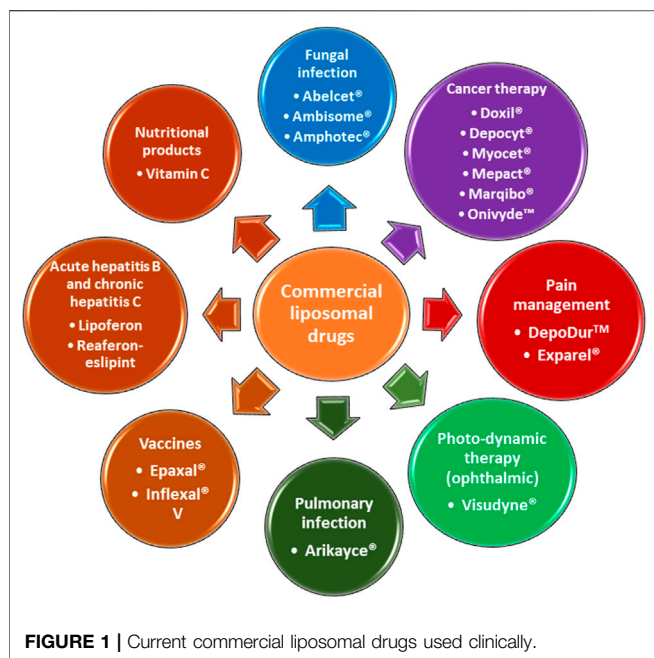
Fungal infection
• Abelcet®
• Ambisome®
• Amphotec®

Nutritional products
• Vitamin C

Cancer therapy
• Doxil®
• Depocyt®
• Myocet®
• Mepact®
• Marqibo®
• Onivyde™

Acute hepatitis B and chronic hepatitis C
• Lipoferon
• Reaferon-eslipint

Commercial liposomal drugs

Pain management
• DepoDur™
• Exparel®

Vaccines
• Epaxal®
• Inflexal® V

Pulmonary infection
• Arikayce®

Photo-dynamic therapy (ophthalmic)
• Visudyne®

FIGURE 1 | Current commercial liposomal drugs used clinically.